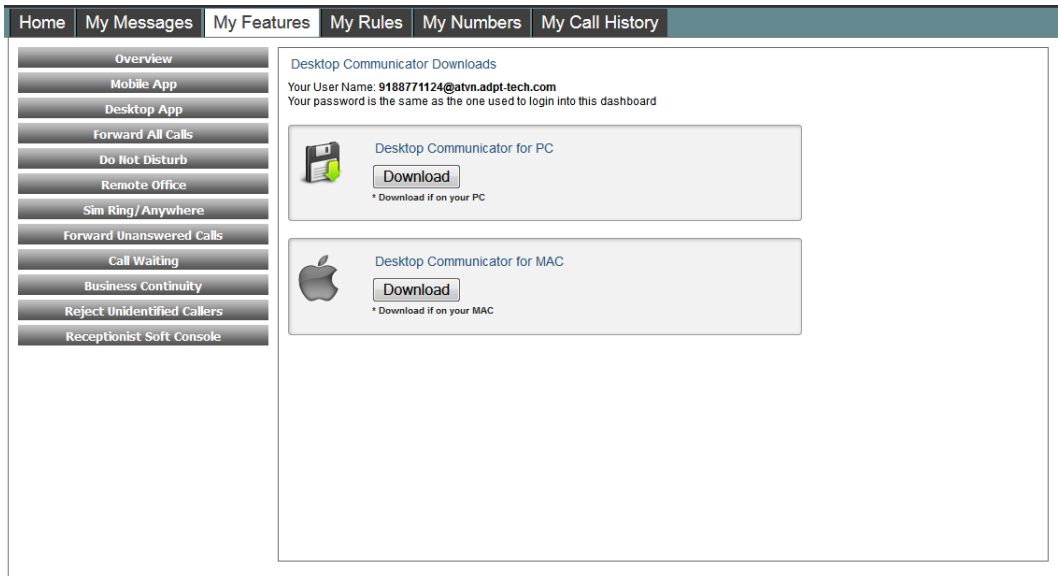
Home My Messages My Features My Rules My Numbers My Call History

Overview
Mobile App
Desktop App
Forward All Calls
Do Not Disturb
Remote Office
Sim Ring/Anywhere
Forward Unanswered Calls
Call Waiting
Business Continuity
Reject Unidentified Callers
Receptionist Soft Console

Desktop Communicator Downloads

Your User Name: 9188771124@atvn.adpt-tech.com
Your password is the same as the one used to login into this dashboard

Desktop Communicator for PC
Download
* Download if on your PC

Desktop Communicator for MAC
Download
* Download if on your MAC